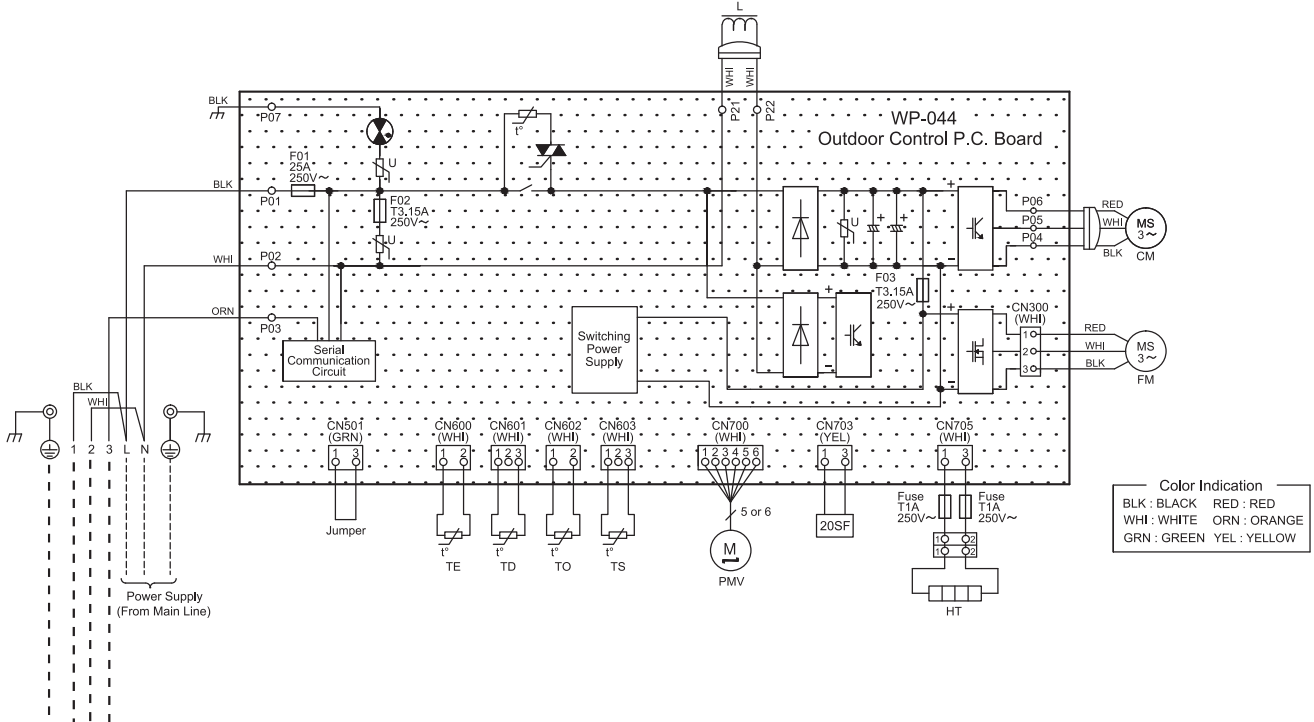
L

WHI WHI

P21 P22

BLK

P07

WP-044
Outdoor Control P.C. Board

F01
25A
250V~

U

BLK

P01

F02
T3.15A
250V~

U

WHI

P02

ORN

P03

Serial
Communication
Circuit

Switching
Power
Supply

F03
T3.15A
250V~

P06
P05
P04

RED
WHI
BLK

MS
3~
CM

CN300
(WHI)

RED
WHI
BLK

MS
3~
FM

BLK
WHI

1 2 3 L N

Power Supply
(From Main Line)

CN501
(GRN)
1 3

Jumper

CN600
(WHI)
1 2

TE

CN601
(WHI)
1 2 3

TD

CN602
(WHI)
1 2

TO

CN603
(WHI)
1 2 3

TS

CN700
(WHI)
1 2 3 4 5 6

5 or 6

M

PMV

CN703
(YEL)
1 3

20SF

CN705
(WHI)
1 3

Fuse
T1A
250V~

Fuse
T1A
250V~

HT

Color Indication

| | |
|---|---|
| BLK : BLACK | RED : RED |
| WHI : WHITE | ORN : ORANGE |
| GRN : GREEN | YEL : YELLOW |